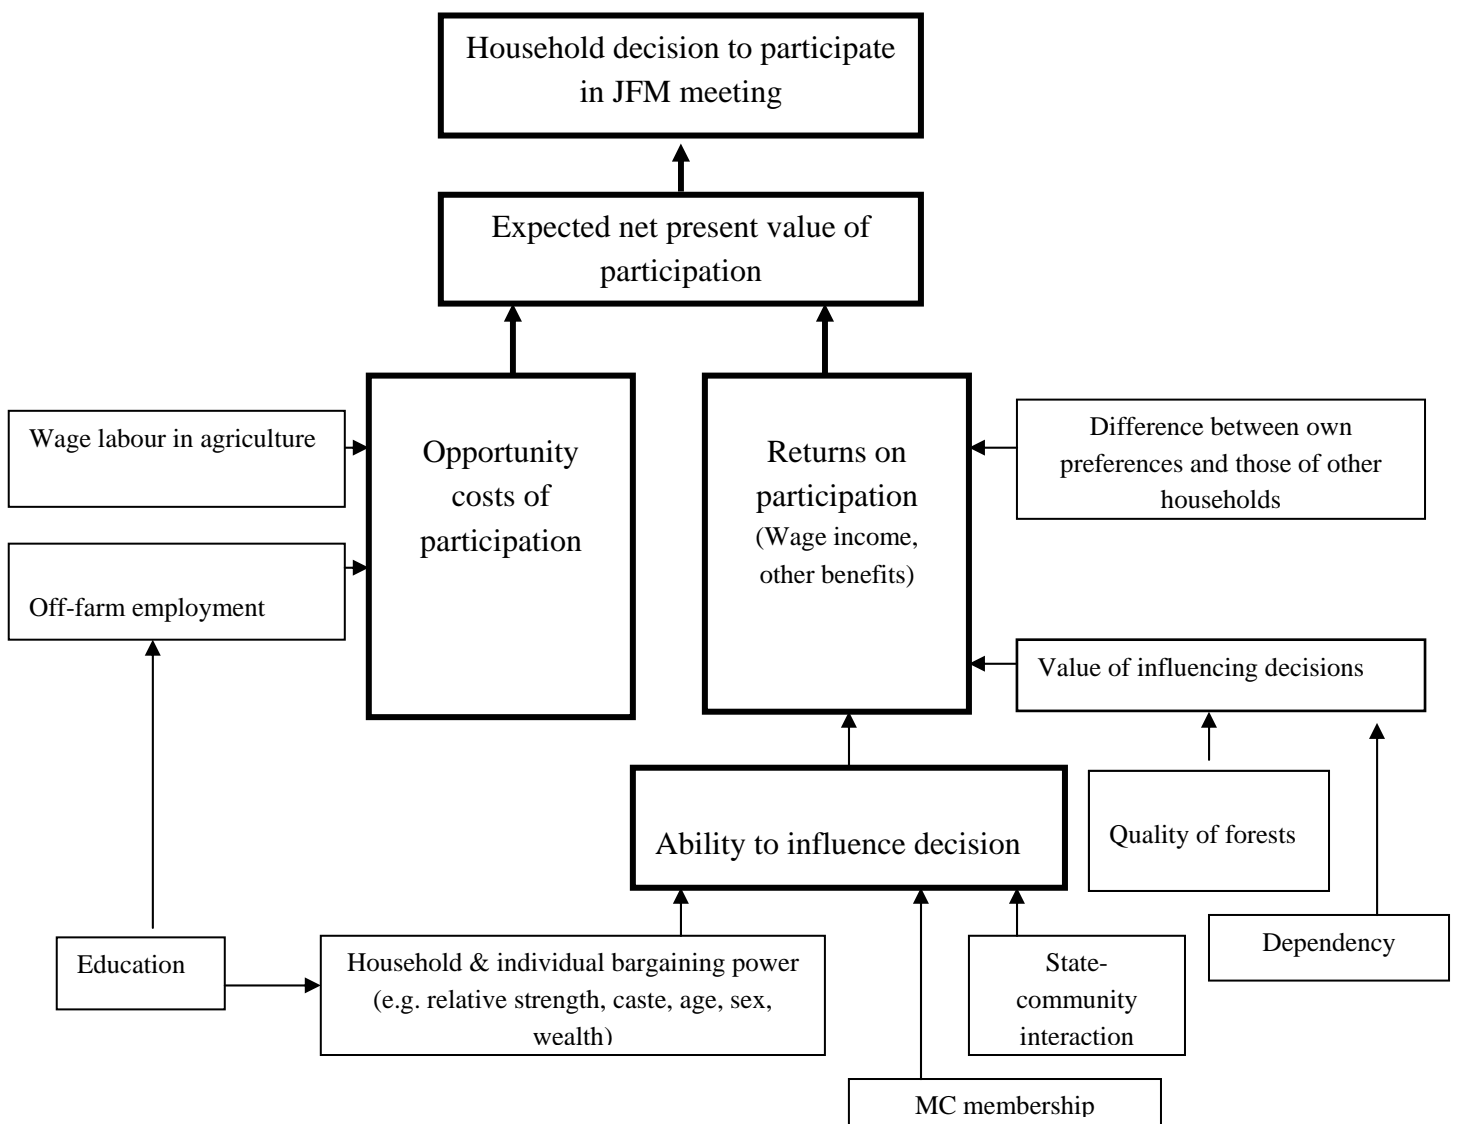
Household decision to participate in JFM meeting

Expected net present value of participation

Wage labour in agriculture

Off-farm employment

Opportunity costs of participation

Returns on participation
(Wage income, other benefits)

Difference between own preferences and those of other households

Value of influencing decisions

Ability to influence decision

Quality of forests

Dependency

Education

Household & individual bargaining power (e.g. relative strength, caste, age, sex, wealth)

State-community interaction

MC membership